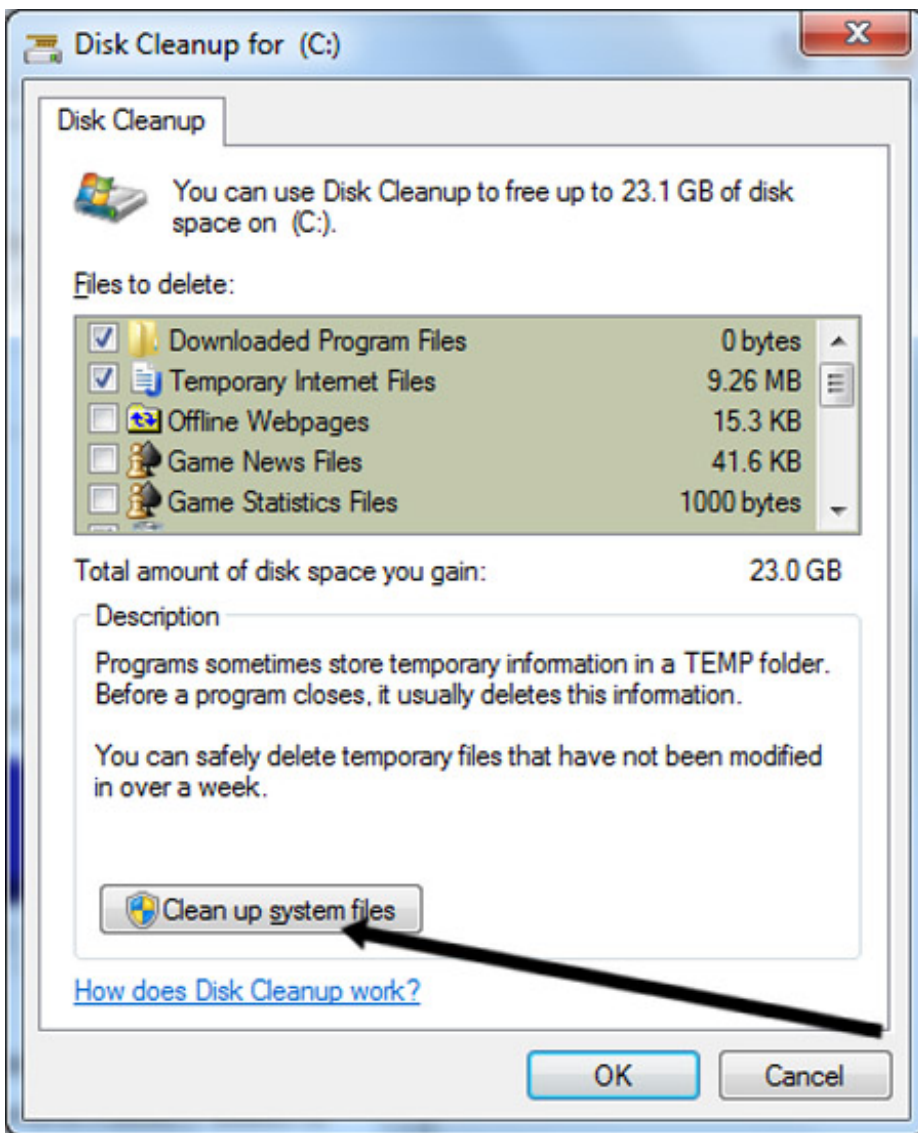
Disk Cleanup for (C:)

Disk Cleanup

You can use Disk Cleanup to free up to 23.1 GB of disk space on (C:).

Files to delete:

| | | |
|---|---|---|
| ☑ | Downloaded Program Files | 0 bytes |
| ☑ | Temporary Internet Files | 9.26 MB |
| ☐ | Offline Webpages | 15.3 KB |
| ☐ | Game News Files | 41.6 KB |
| ☐ | Game Statistics Files | 1000 bytes |

Total amount of disk space you gain: 23.0 GB

Description

Programs sometimes store temporary information in a TEMP folder. Before a program closes, it usually deletes this information.

You can safely delete temporary files that have not been modified in over a week.

Clean up system files

How does Disk Cleanup work?

OK

Cancel